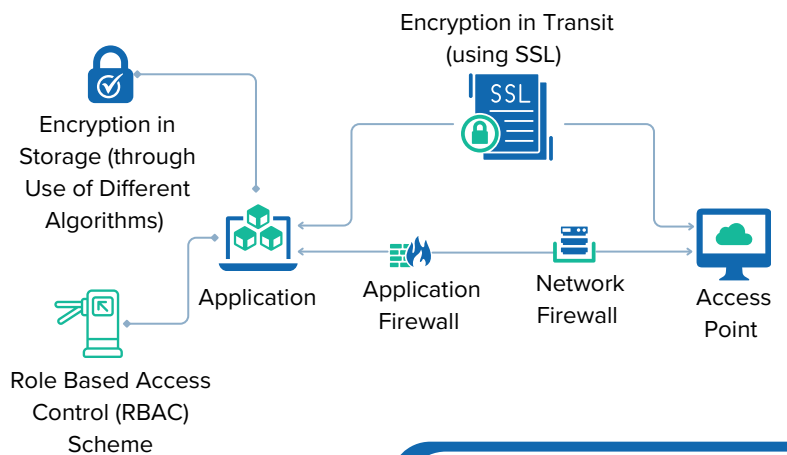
Encryption in Transit (using SSL)

SSL

Encryption in Storage (through Use of Different Algorithms)

Application

Application Firewall

Network Firewall

Access Point

Role Based Access Control (RBAC) Scheme